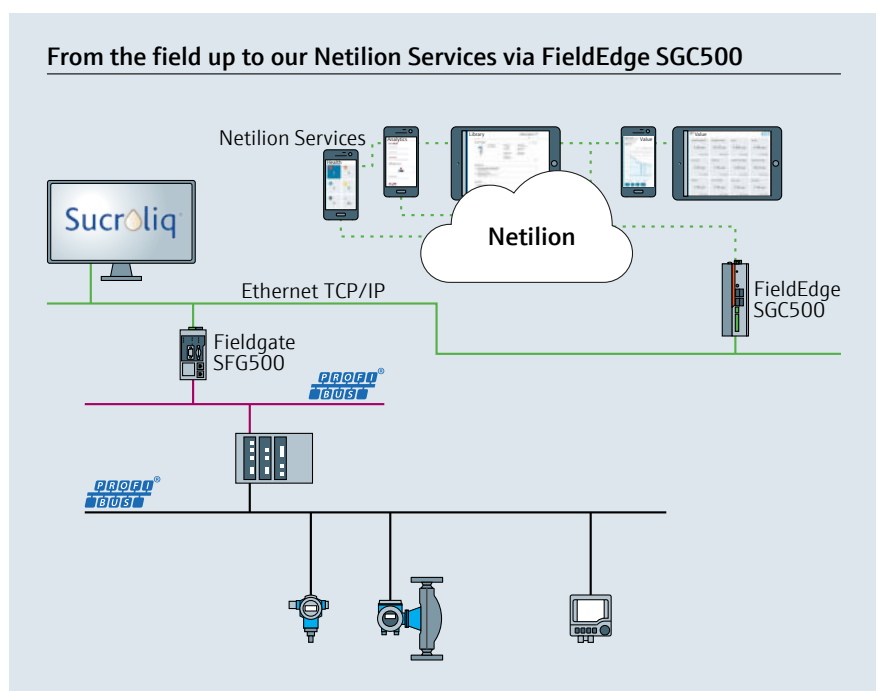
From the field up to our Netilion Services via FieldEdge SGC500

Netilion Services

Library

Analytics

Value

Sucroliq

Netilion

Ethernet TCP/IP

FieldEdge SGC500

Fieldgate SFG500

PROFI BUS®

PROFI BUS®